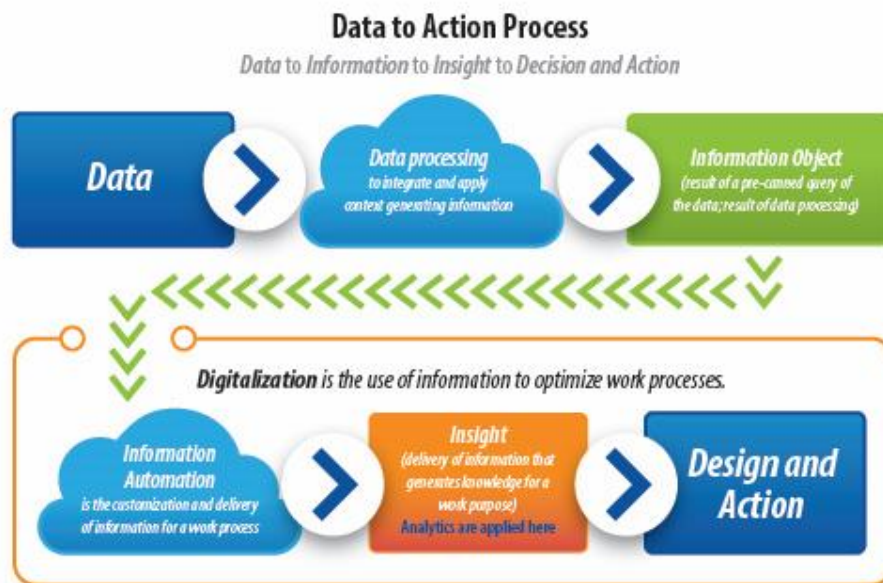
Data to Action Process

Data to Information to Insight to Decision and Action

Data

Data processing
to integrate and apply context generating information

Information Object
(result of a pre-canned query of the data; result of data processing)

Digitalization is the use of information to optimize work processes.

Information Automation
is the customization and delivery of information for a work process

Insight
(delivery of information that generates knowledge for a work purpose)
Analytics are applied here

Design and Action